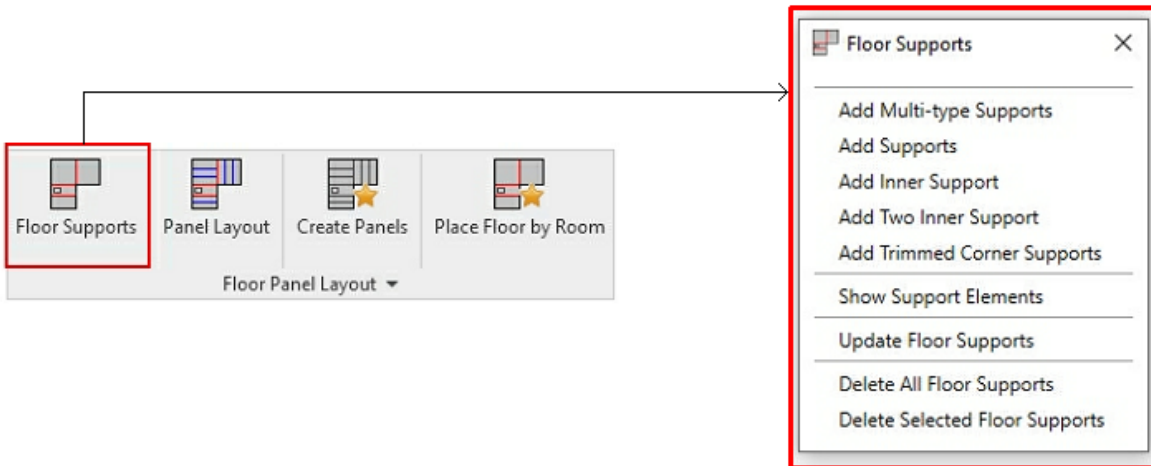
Floor Supports

Panel Layout

Create Panels

Place Floor by Room

Floor Panel Layout

Floor Supports

Add Multi-type Supports
Add Supports
Add Inner Support
Add Two Inner Support
Add Trimmed Corner Supports

Show Support Elements

Update Floor Supports

Delete All Floor Supports
Delete Selected Floor Supports